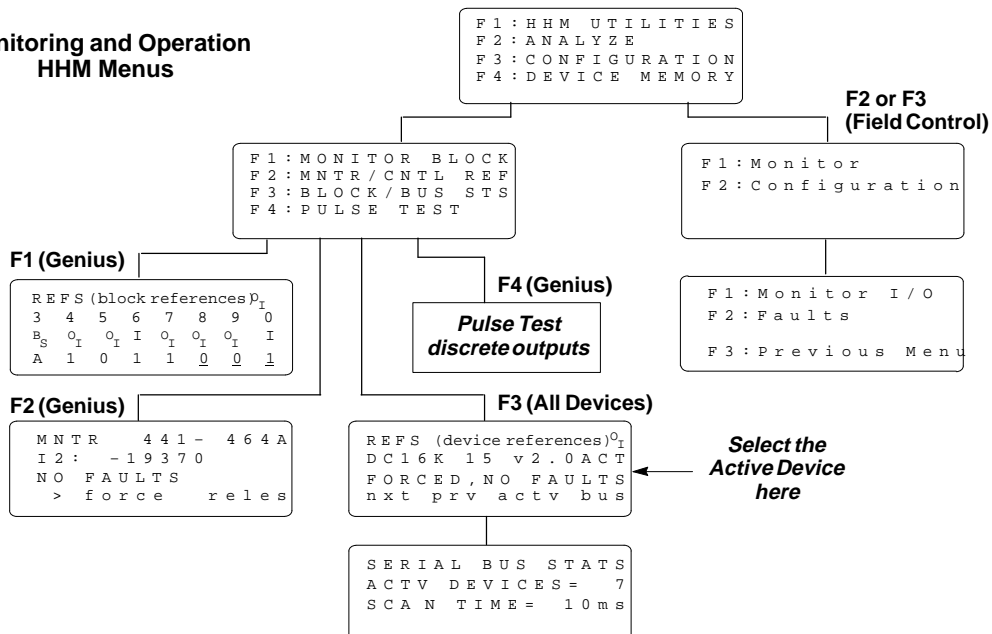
nitoring and Operation HHM Menus

F1:HHM UTILITIES
F2:ANALYZE
F3:CONFIGURATION
F4:DEVICE MEMORY

F2 or F3 (Field Control)

F1:MONITOR BLOCK
F2:MNTR/CNTL REF
F3:BLOCK/BUS STS
F4:PULSE TEST

F1:Monitor
F2:Configuration

F1 (Genius)

REFS(block references)$P_I$
3 4 5 6 7 8 9 0
$B_S$ $O_I$ $O_I$ I $O_I$ $O_I$ $O_I$ I
A 1 0 1 1 0 0 1

F4 (Genius)

Pulse Test discrete outputs

F1:Monitor I/O
F2:Faults

F3:Previous Menu

F2 (Genius)

MNTR 441- 464A
I2: -19370
NO FAULTS
> force reles

F3 (All Devices)

REFS (device references)$O_I$
DC16K 15 v2.0ACT
FORCED,NO FAULTS
nxt prv actv bus

Select the Active Device here

SERIAL BUS STATS
ACTV DEVICES= 7
SCAN TIME= 10ms